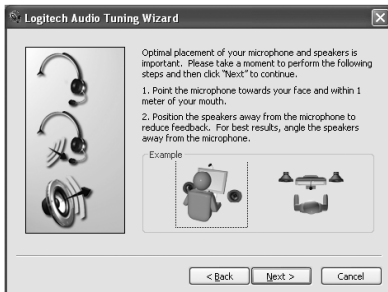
Logitech Audio Tuning Wizard

Optimal placement of your microphone and speakers is important. Please take a moment to perform the following steps and then click "Next" to continue.

1. Point the microphone towards your face and within 1 meter of your mouth.

2. Position the speakers away from the microphone to reduce feedback. For best results, angle the speakers away from the microphone.

Example

< Back
Next >
Cancel